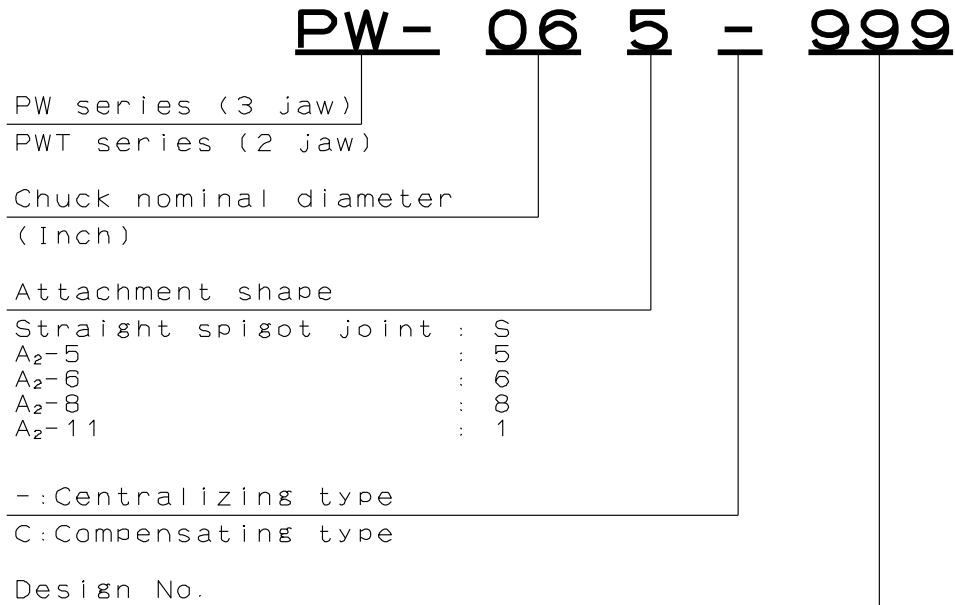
PW- 06 5 - 999

PW series (3 jaw)
PWT series (2 jaw)

Chuck nominal diameter
(Inch)

Attachment shape
Straight spigot joint : S
$A_2$-5 : 5
$A_2$-6 : 6
$A_2$-8 : 8
$A_2$-11 : 1

-:Centralizing type
C:Compensating type

Design No.